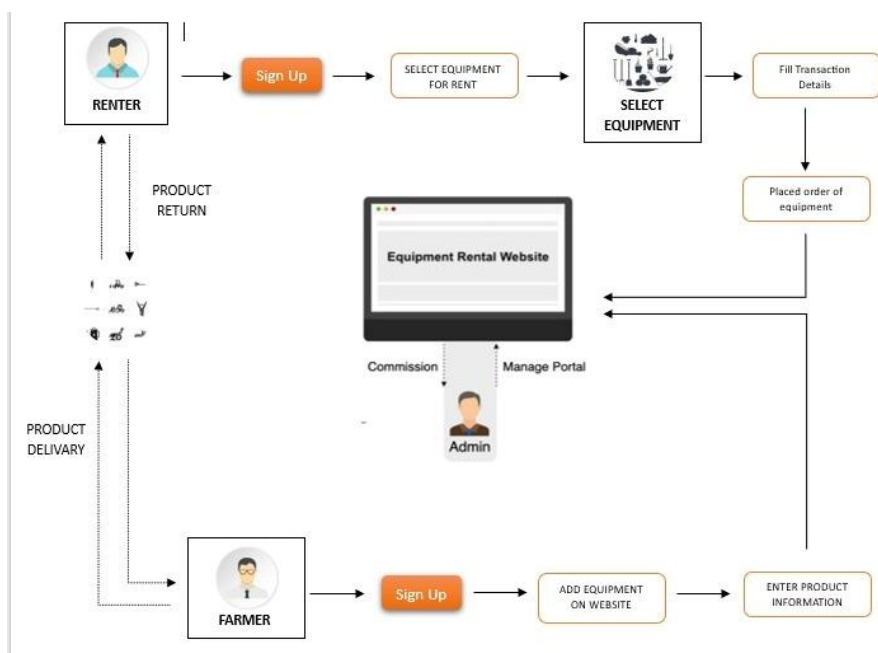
RENTER

Sign Up

SELECT EQUIPMENT FOR RENT

SELECT EQUIPMENT

Fill Transaction Details

Placed order of equipment

PRODUCT RETURN

Equipment Rental Website

Commission

Manage Portal

Admin

PRODUCT DELIVARY

FARMER

Sign Up

ADD EQUIPMENT ON WEBSITE

ENTER PRODUCT INFORMATION